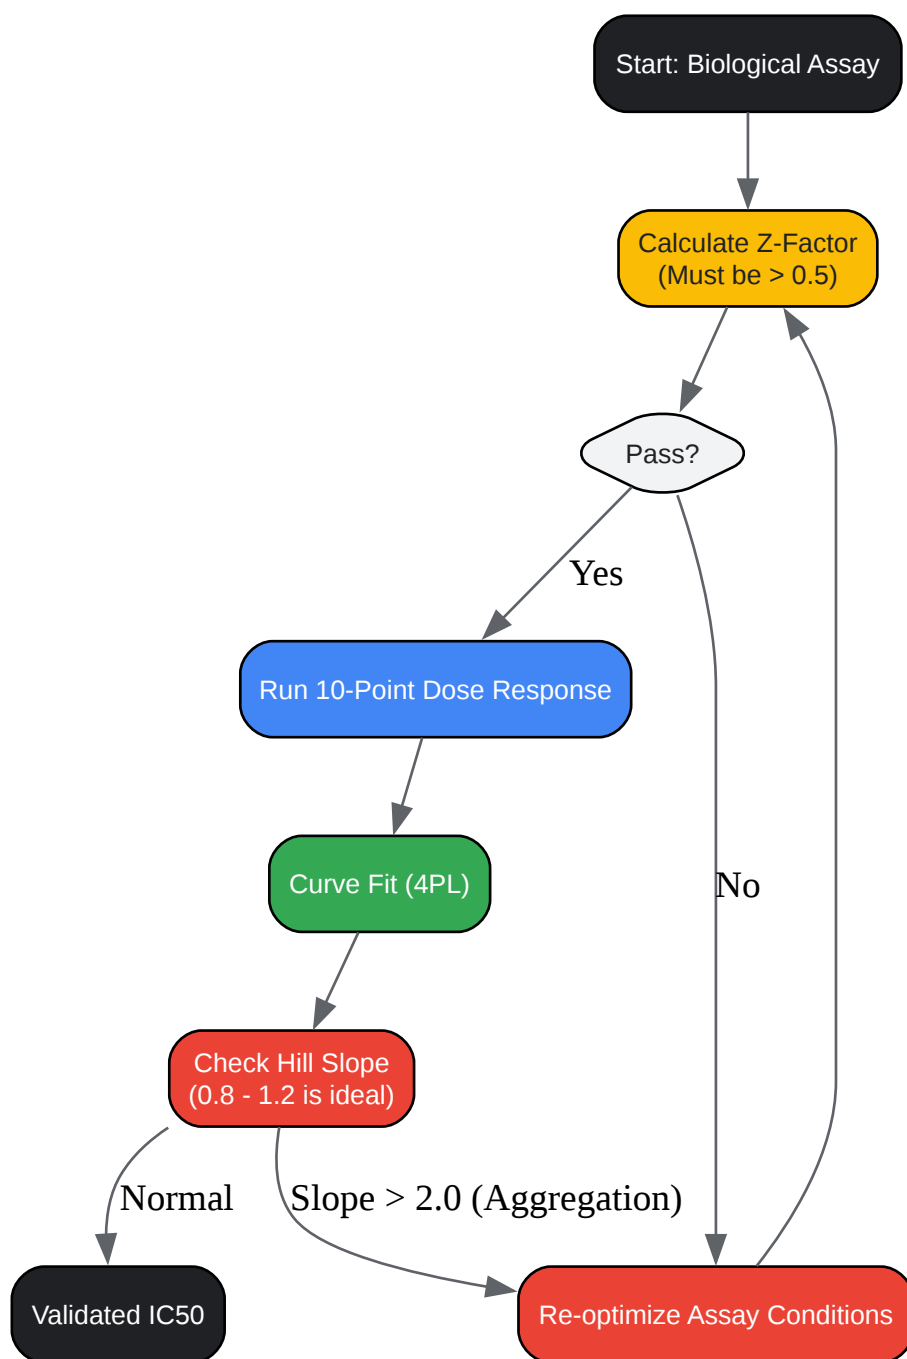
Start: Biological Assay

Calculate Z-Factor
(Must be > 0.5)

Pass?

Yes

Run 10-Point Dose Response

Curve Fit (4PL)

Check Hill Slope
(0.8 - 1.2 is ideal)

No

Normal

Slope > 2.0 (Aggregation)

Validated IC50

Re-optimize Assay Conditions